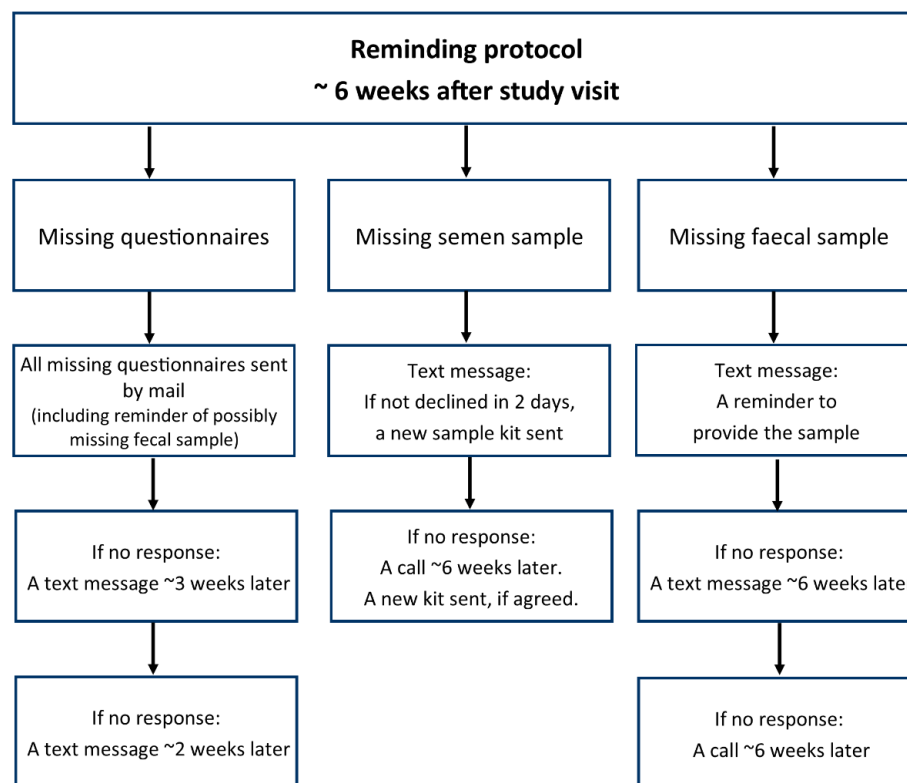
Reminding protocol
~ 6 weeks after study visit

Missing questionnaires

All missing questionnaires sent by mail
(including reminder of possibly missing fecal sample)

If no response:
A text message ~3 weeks later

If no response:
A text message ~2 weeks later

Missing semen sample

Text message:
If not declined in 2 days, a new sample kit sent

If no response:
A call ~6 weeks later.
A new kit sent, if agreed.

Missing faecal sample

Text message:
A reminder to provide the sample

If no response:
A text message ~6 weeks late

If no response:
A call ~6 weeks later